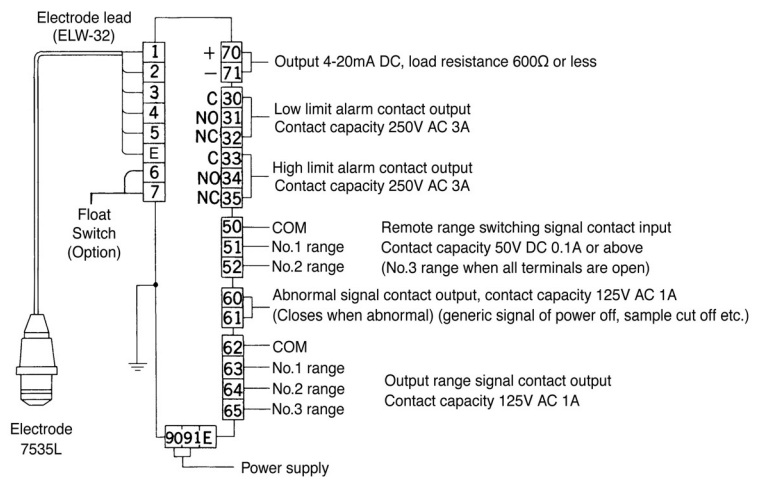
Electrode lead
(ELW-32)

1
2
3
4
5
E
6
7

Float
Switch
(Option)

Electrode
7535L

+ 70
− 71
Output 4-20mA DC, load resistance 600Ω or less

C 30
NO 31
NC 32
Low limit alarm contact output
Contact capacity 250V AC 3A

C 33
NO 34
NC 35
High limit alarm contact output
Contact capacity 250V AC 3A

50 COM
51 No.1 range
52 No.2 range
Remote range switching signal contact input
Contact capacity 50V DC 0.1A or above
(No.3 range when all terminals are open)

60
61
Abnormal signal contact output, contact capacity 125V AC 1A
(Closes when abnormal) (generic signal of power off, sample cut off etc.)

62 COM
63 No.1 range
64 No.2 range
65 No.3 range
Output range signal contact output
Contact capacity 125V AC 1A

90 91 E
Power supply